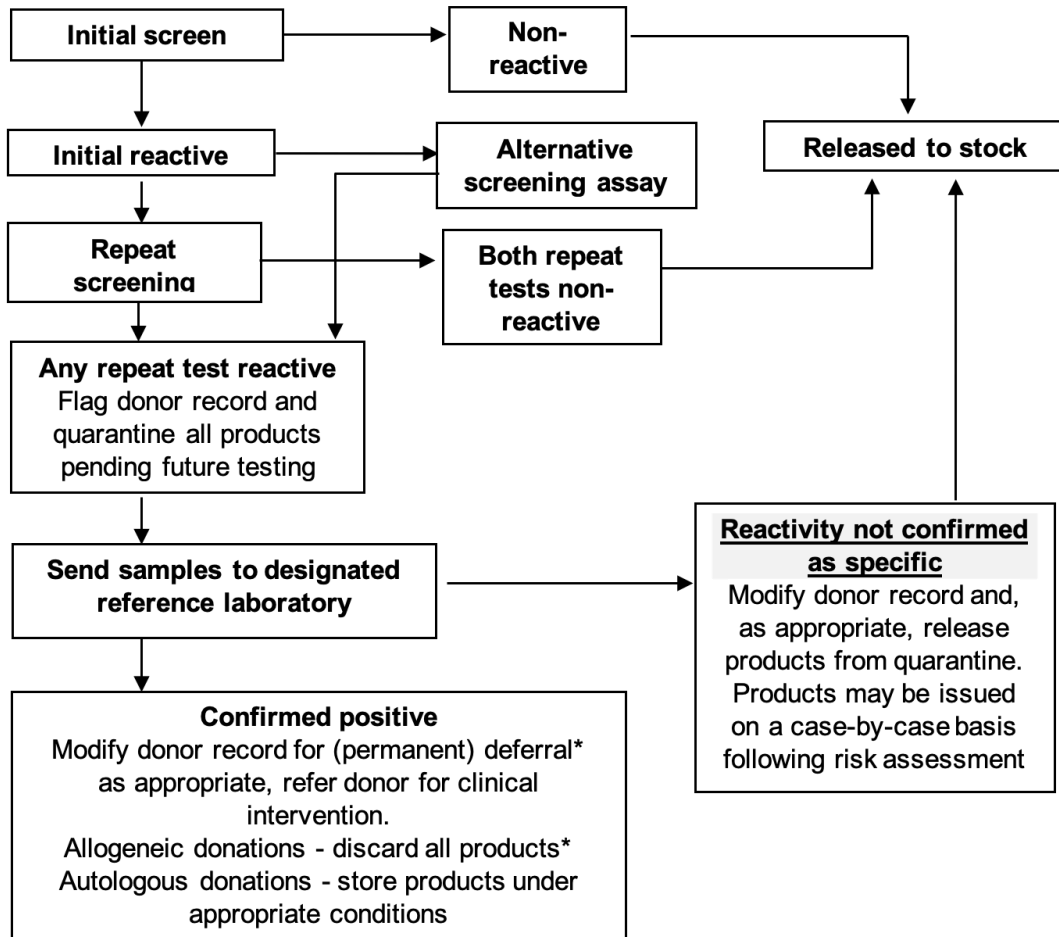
Initial screen

Non-reactive

Released to stock

Initial reactive

Alternative screening assay

Repeat screening

Both repeat tests non-reactive

Any repeat test reactive
Flag donor record and quarantine all products pending future testing

Send samples to designated reference laboratory

Reactivity not confirmed as specific
Modify donor record and, as appropriate, release products from quarantine. Products may be issued on a case-by-case basis following risk assessment

Confirmed positive
Modify donor record for (permanent) deferral* as appropriate, refer donor for clinical intervention.
Allogeneic donations - discard all products*
Autologous donations - store products under appropriate conditions